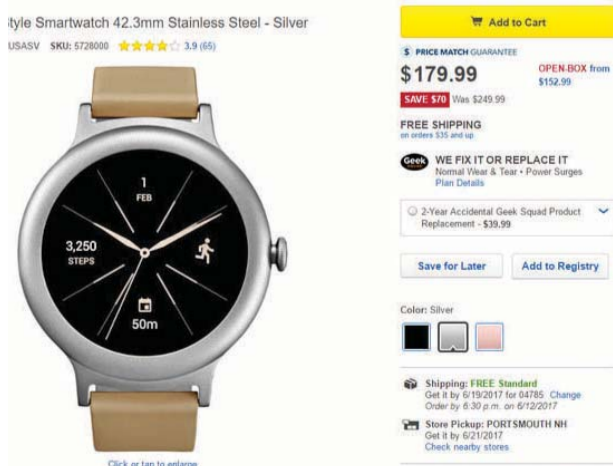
tyle Smartwatch 42.3mm Stainless Steel - Silver

USASV SKU: 5728000 3.9 (65)

1
FEB

3,250
STEPS

50m

Click or tap to enlarge

Add to Cart

$ PRICE MATCH GUARANTEE

$179.99

OPEN-BOX from $152.99

SAVE $70 Was $249.99

FREE SHIPPING
on orders $35 and up

Geek WE FIX IT OR REPLACE IT
Normal Wear & Tear • Power Surges
Plan Details

2-Year Accidental Geek Squad Product Replacement - $39.99

Save for Later

Add to Registry

Color: Silver

Shipping: FREE Standard
Get it by 6/19/2017 for 04785 Change
Order by 6:30 p.m. on 6/12/2017

Store Pickup: PORTSMOUTH NH
Get it by 6/21/2017
Check nearby stores